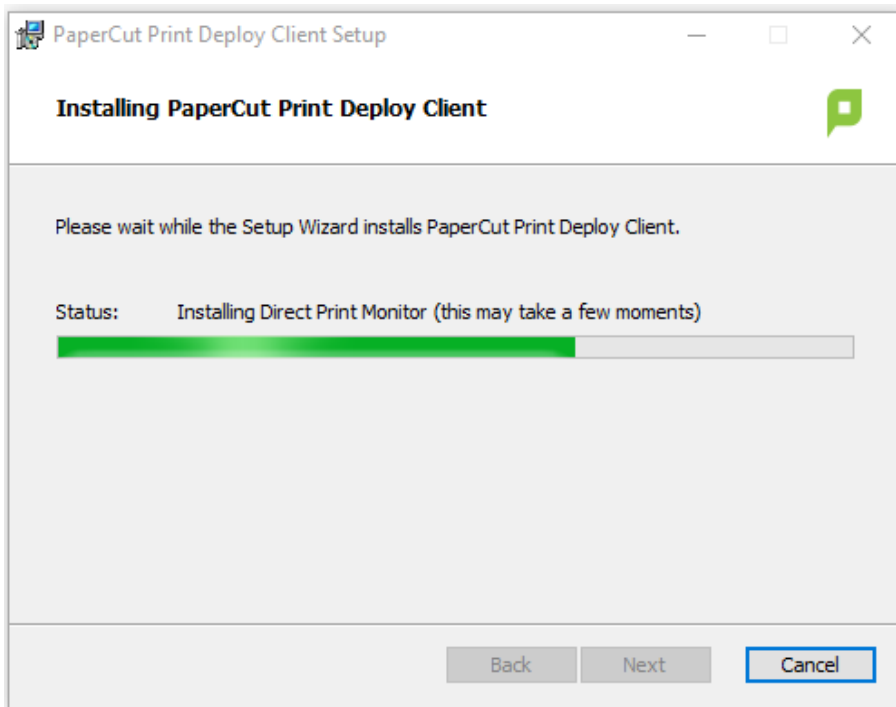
PaperCut Print Deploy Client Setup

Installing PaperCut Print Deploy Client

Please wait while the Setup Wizard installs PaperCut Print Deploy Client.

Status: Installing Direct Print Monitor (this may take a few moments)

Back Next Cancel